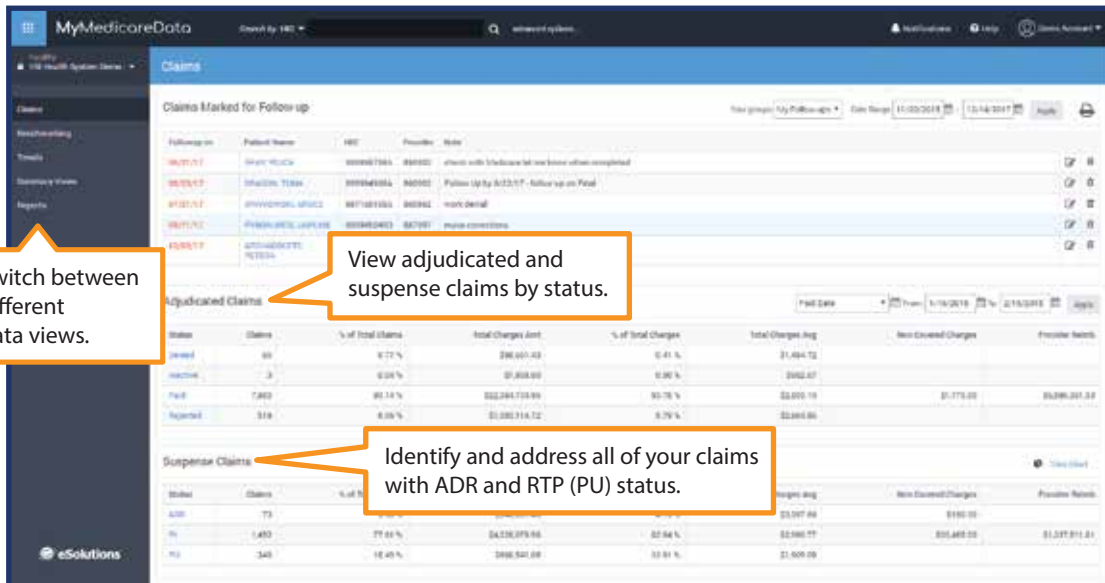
MyMedicareData

Search by HIC

Notifications Help Users Account

Claims

Claims
Benchmarking
Trends
Summary Views
Reports

Claims Marked for Follow-up

Your groups My Follow-ups Date Range Apply

| Follow-up on | Patient Name | HIC | Provider | Note |
|---|---|---|---|---|
| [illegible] | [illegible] | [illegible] | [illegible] | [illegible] |
| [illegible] | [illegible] | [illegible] | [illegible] | Follow Up by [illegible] - follow up on Final |
| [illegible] | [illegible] | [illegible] | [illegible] | work denial |
| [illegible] | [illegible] | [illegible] | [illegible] | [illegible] |
| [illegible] | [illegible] | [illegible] | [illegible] | |

witch between fferent ta views.

View adjudicated and suspense claims by status.

Adjudicated Claims

Paid Date From To Apply

| Status | Claims | % of Total Claims | Total Charges Amt | % of Total Charges | Total Charges Avg | Non Covered Charges | Provider Reimb |
|---|---|---|---|---|---|---|---|
| Denied | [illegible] | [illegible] | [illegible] | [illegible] | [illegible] | | |
| Inactive | 3 | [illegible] | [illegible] | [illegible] | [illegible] | | |
| Paid | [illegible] | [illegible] | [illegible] | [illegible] | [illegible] | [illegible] | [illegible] |
| Rejected | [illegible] | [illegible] | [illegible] | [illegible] | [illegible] | | |

Identify and address all of your claims with ADR and RTP (PU) status.

Suspense Claims

View Chart

| Status | Claims | % of T | | | harges Avg | Non Covered Charges | Provider Reimb |
|---|---|---|---|---|---|---|---|
| ADR | 73 | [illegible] | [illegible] | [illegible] | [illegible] | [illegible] | |
| PI | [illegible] | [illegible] | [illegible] | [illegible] | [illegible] | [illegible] | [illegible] |
| PU | 340 | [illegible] | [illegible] | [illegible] | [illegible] | | |

eSolutions